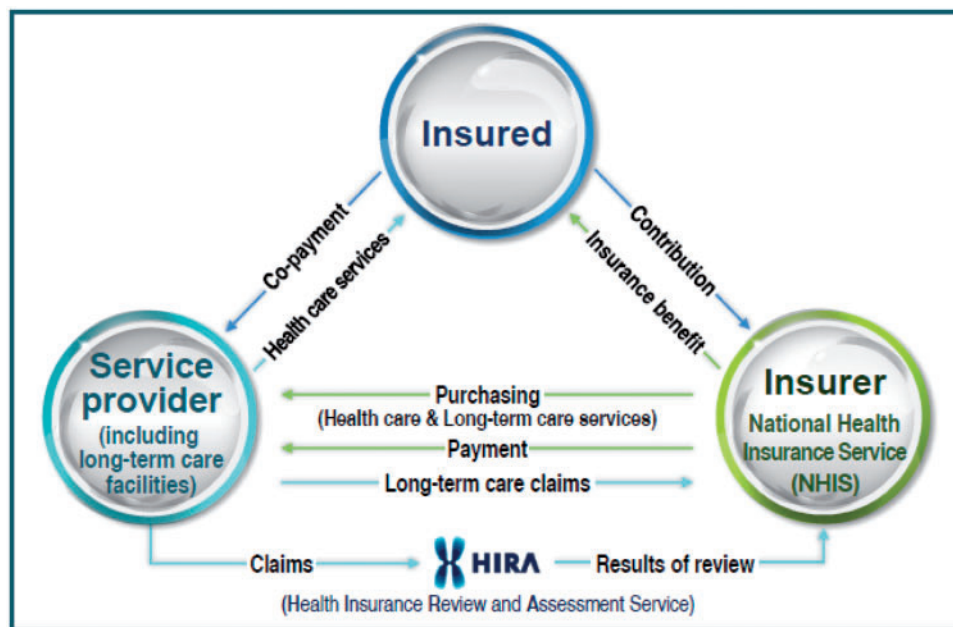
Insured

Co-payment

Health care services

Contribution

Insurance benefit

Service provider (including long-term care facilities)

Purchasing (Health care & Long-term care services)

Payment

Long-term care claims

Insurer National Health Insurance Service (NHIS)

Claims

HIRA

Results of review

(Health Insurance Review and Assessment Service)